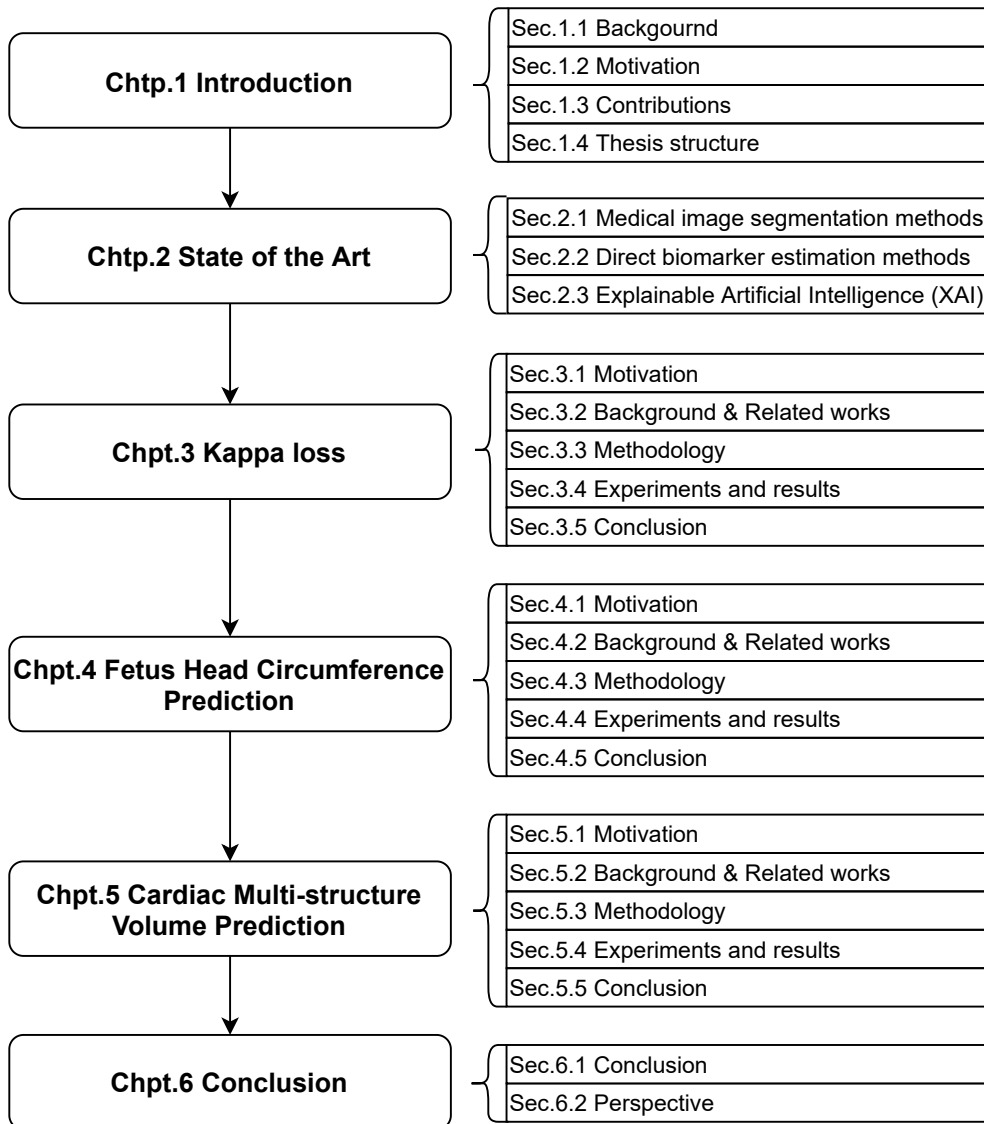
Chtp.1 Introduction

Sec.1.1 Backgournd
Sec.1.2 Motivation
Sec.1.3 Contributions
Sec.1.4 Thesis structure

Chtp.2 State of the Art

Sec.2.1 Medical image segmentation methods
Sec.2.2 Direct biomarker estimation methods
Sec.2.3 Explainable Artificial Intelligence (XAI)

Chpt.3 Kappa loss

Sec.3.1 Motivation
Sec.3.2 Background & Related works
Sec.3.3 Methodology
Sec.3.4 Experiments and results
Sec.3.5 Conclusion

Chpt.4 Fetus Head Circumference Prediction

Sec.4.1 Motivation
Sec.4.2 Background & Related works
Sec.4.3 Methodology
Sec.4.4 Experiments and results
Sec.4.5 Conclusion

Chpt.5 Cardiac Multi-structure Volume Prediction

Sec.5.1 Motivation
Sec.5.2 Background & Related works
Sec.5.3 Methodology
Sec.5.4 Experiments and results
Sec.5.5 Conclusion

Chpt.6 Conclusion

Sec.6.1 Conclusion
Sec.6.2 Perspective